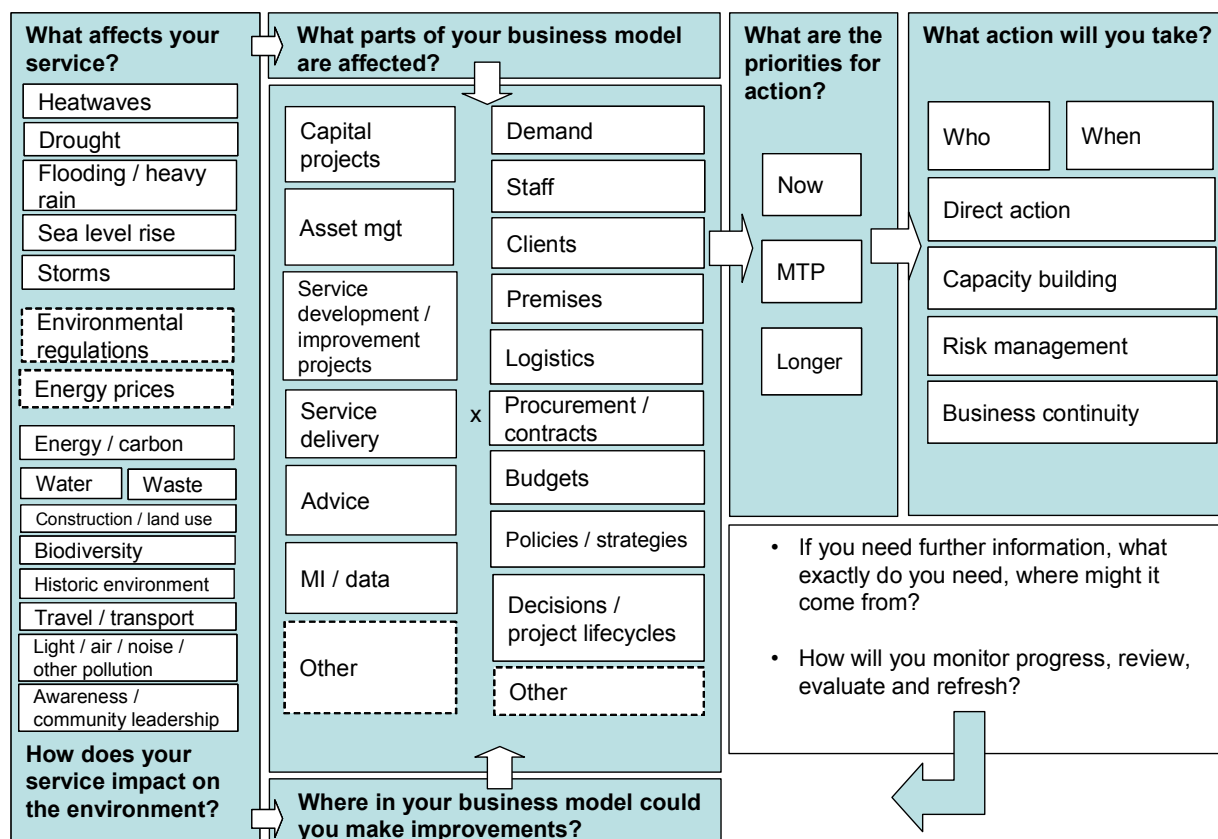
**What affects your service?**

Heatwaves

Drought

Flooding / heavy rain

Sea level rise

Storms

Environmental regulations

Energy prices

Energy / carbon

Water

Waste

Construction / land use

Biodiversity

Historic environment

Travel / transport

Light / air / noise / other pollution

Awareness / community leadership

**How does your service impact on the environment?**

**What parts of your business model are affected?**

Capital projects

Asset mgt

Service development / improvement projects

Service delivery

Advice

MI / data

Other

x

Demand

Staff

Clients

Premises

Logistics

Procurement / contracts

Budgets

Policies / strategies

Decisions / project lifecycles

Other

**Where in your business model could you make improvements?**

**What are the priorities for action?**

Now

MTP

Longer

**What action will you take?**

Who

When

Direct action

Capacity building

Risk management

Business continuity

• If you need further information, what exactly do you need, where might it come from?

• How will you monitor progress, review, evaluate and refresh?